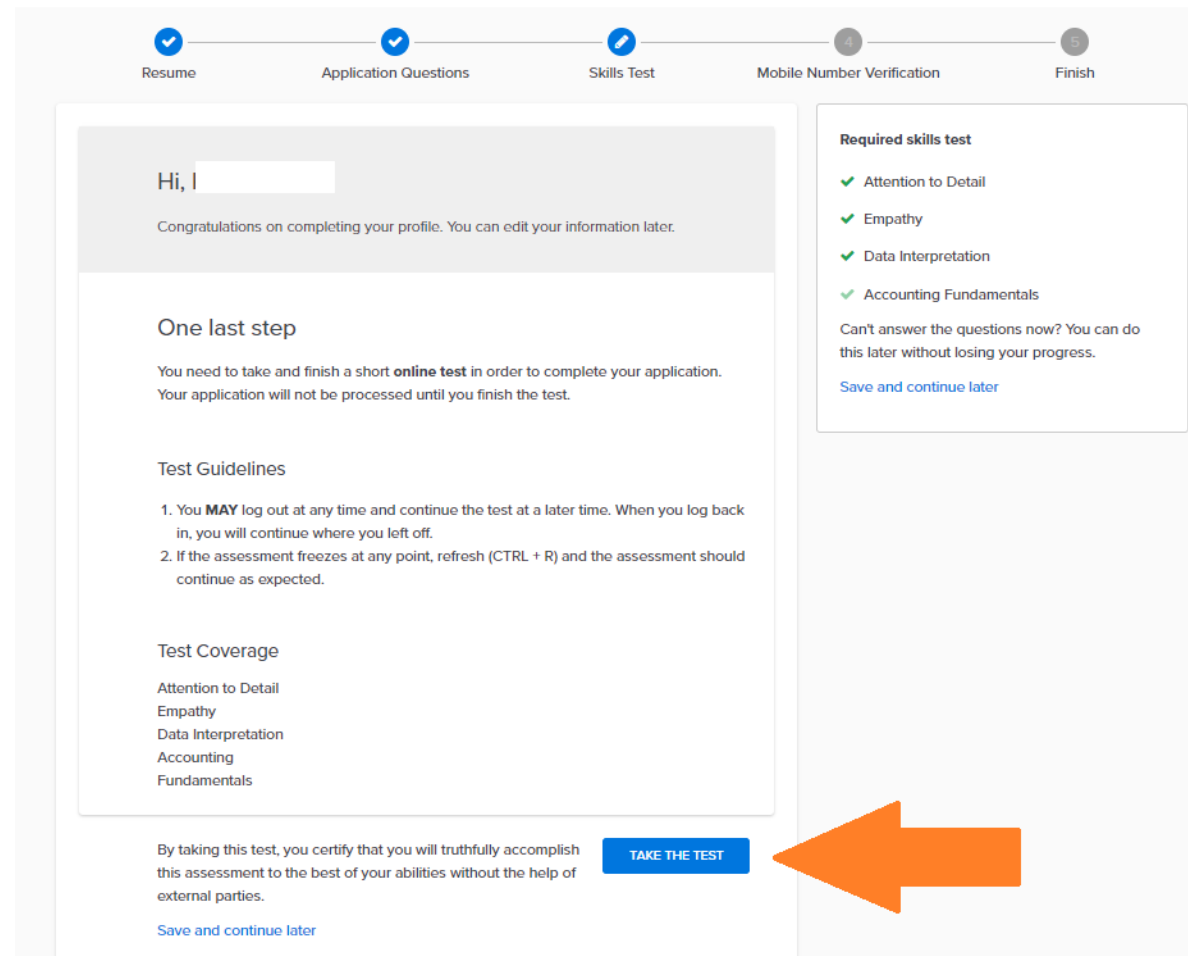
Resume
Application Questions
Skills Test
4
Mobile Number Verification
5
Finish

Hi, I

Congratulations on completing your profile. You can edit your information later.

One last step

You need to take and finish a short **online test** in order to complete your application. Your application will not be processed until you finish the test.

Test Guidelines

1. You **MAY** log out at any time and continue the test at a later time. When you log back in, you will continue where you left off.
2. If the assessment freezes at any point, refresh (CTRL + R) and the assessment should continue as expected.

Test Coverage

Attention to Detail
Empathy
Data Interpretation
Accounting
Fundamentals

By taking this test, you certify that you will truthfully accomplish this assessment to the best of your abilities without the help of external parties.

TAKE THE TEST

Save and continue later

Required skills test

Attention to Detail
Empathy
Data Interpretation
Accounting Fundamentals

Can't answer the questions now? You can do this later without losing your progress.

Save and continue later